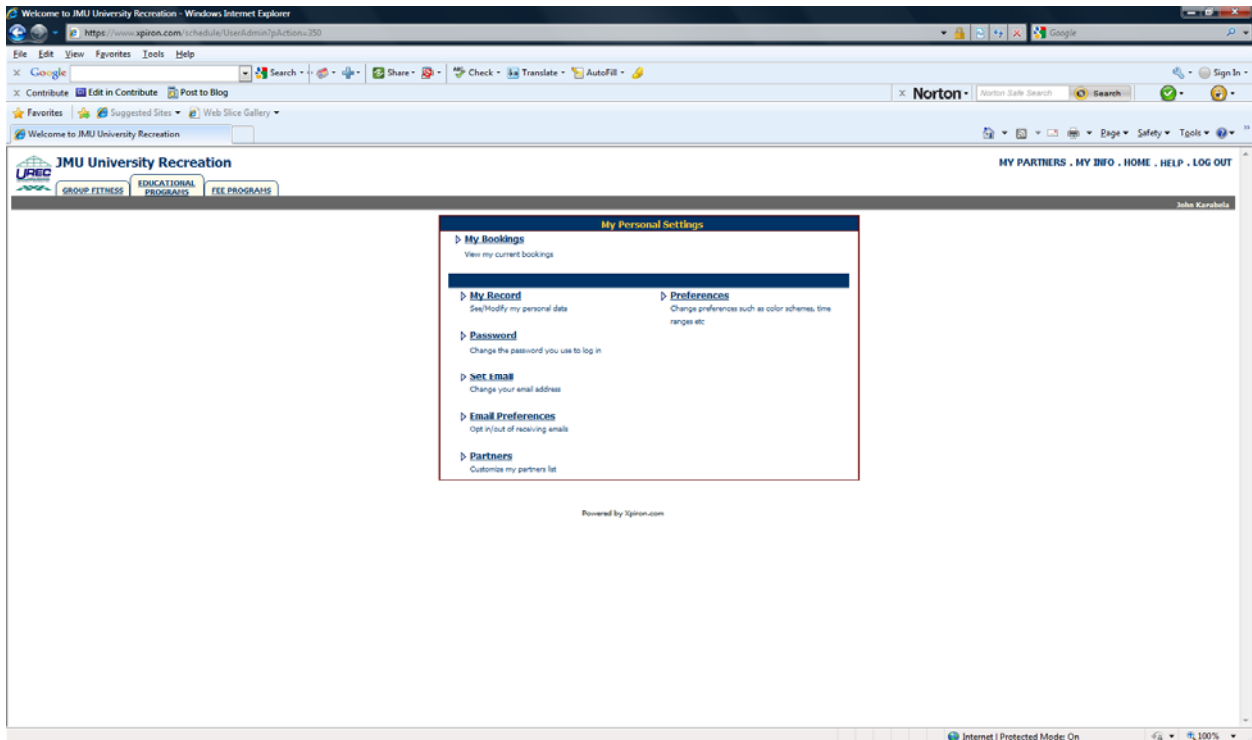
Welcome to JMU University Recreation - Windows Internet Explorer

https://www.xpiron.com/schedule/UserAdmin?pAction=350

Google

File Edit View Favorites Tools Help

Google Search Share Check Translate AutoFill Sign In

Contribute Edit in Contribute Post to Blog

Norton Norton Safe Search Search

Favorites Suggested Sites Web Slice Gallery

Welcome to JMU University Recreation

Page Safety Tools

UREC

JMU University Recreation

GROUP FITNESS EDUCATIONAL PROGRAMS FEE PROGRAMS

MY PARTNERS . MY INFO . HOME . HELP . LOG OUT

John Karabela

My Personal Settings

My Bookings
View my current bookings

My Record
See/Modify my personal data

Preferences
Change preferences such as color schemes, time ranges etc

Password
Change the password you use to log in

Set Email
Change your email address

Email Preferences
Opt in/out of receiving emails

Partners
Customize my partners list

Powered by Xpiron.com

Internet | Protected Mode: On

100%